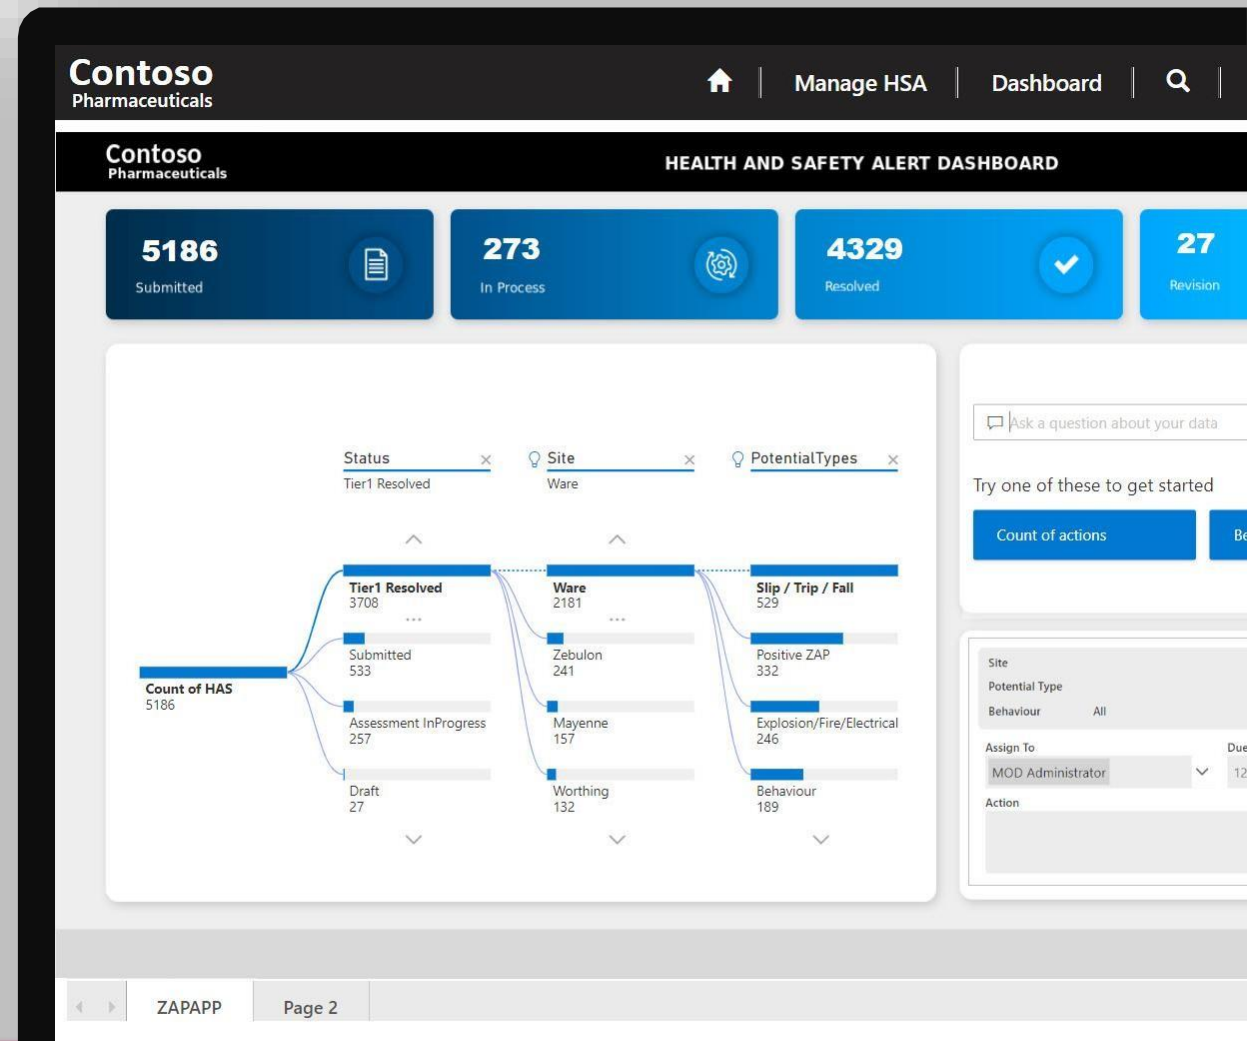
Contoso
Pharmaceuticals

Manage HSA | Dashboard

Contoso
Pharmaceuticals

HEALTH AND SAFETY ALERT DASHBOARD

5186
Submitted

273
In Process

4329
Resolved

27
Revision

Status
Tier1 Resolved

Site
Ware

PotentialTypes

Count of HAS
5186

Tier1 Resolved
3708

Submitted
533

Assessment InProgress
257

Draft
27

Ware
2181

Zebulon
241

Mayenne
157

Worthing
132

Slip / Trip / Fall
529

Positive ZAP
332

Explosion/Fire/Electrical
246

Behaviour
189

Ask a question about your data

Try one of these to get started

Count of actions

Be

Site
Potential Type
Behaviour All

Assign To
MOD Administrator

Due
12

Action

ZAPAPP
Page 2